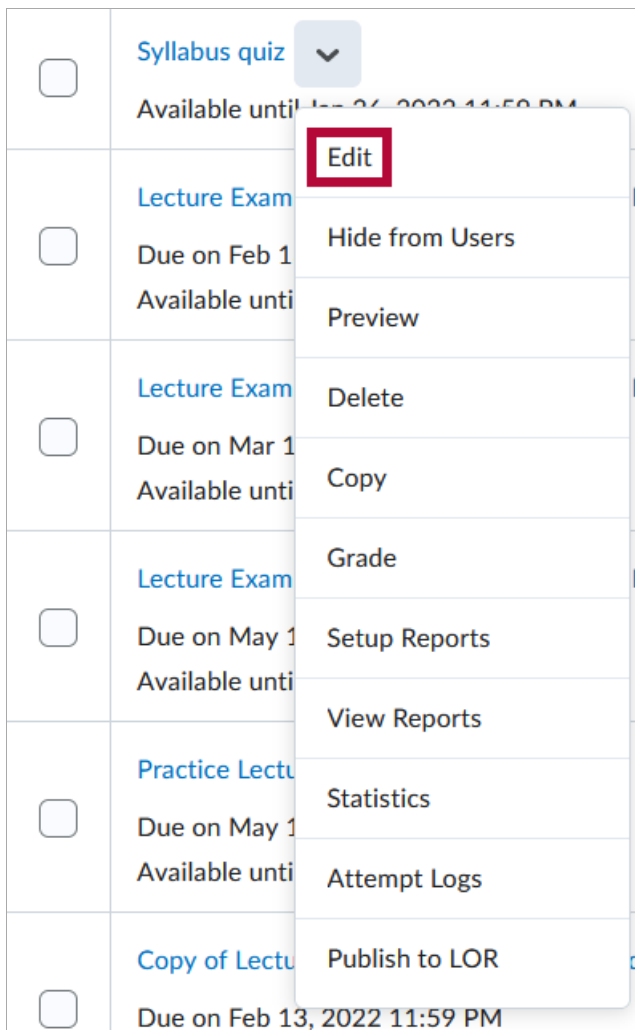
Syllabus quiz

Available unti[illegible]

Edit

Hide from Users

Preview

Delete

Copy

Grade

Setup Reports

View Reports

Statistics

Attempt Logs

Publish to LOR

Lecture Exam

Due on Feb 1

Available unti

Lecture Exam

Due on Mar 1

Available unti

Lecture Exam

Due on May 1

Available unti

Practice Lectu

Due on May 1

Available unti

Copy of Lectu

Due on Feb 13, 2022 11:59 PM